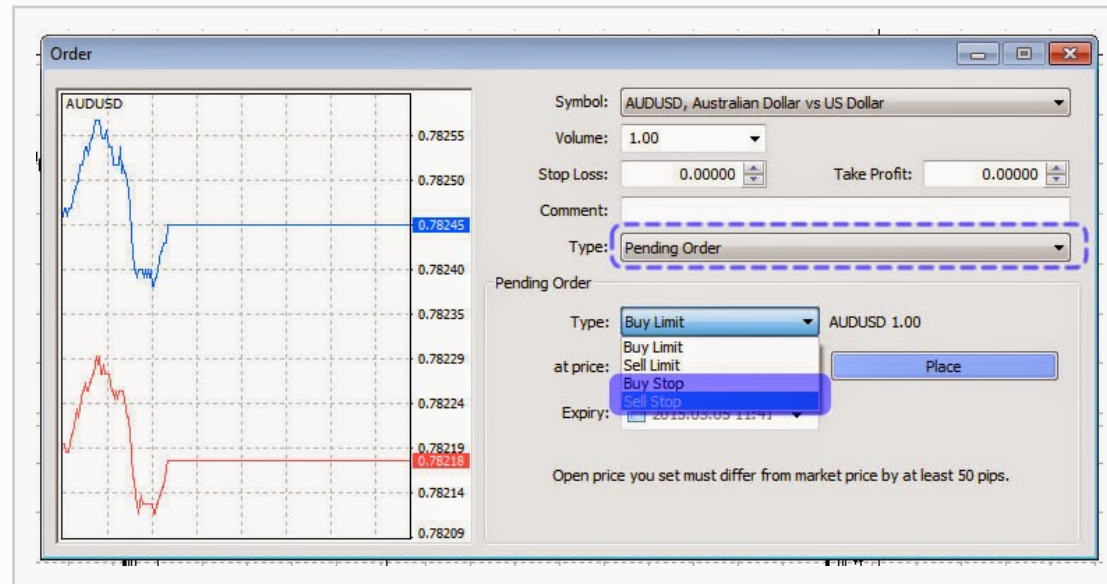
Order

AUDUSD

0.78255
0.78250
0.78245
0.78240
0.78235
0.78229
0.78224
0.78219
0.78218
0.78214
0.78209

Symbol: AUDUSD, Australian Dollar vs US Dollar

Volume: 1.00

Stop Loss: 0.00000 Take Profit: 0.00000

Comment:

Type: Pending Order

Pending Order

Type: Buy Limit AUDUSD 1.00

Buy Limit
Sell Limit
Buy Stop
Sell Stop

at price:

Place

Expiry: 2015.03.05 11:41

Open price you set must differ from market price by at least 50 pips.